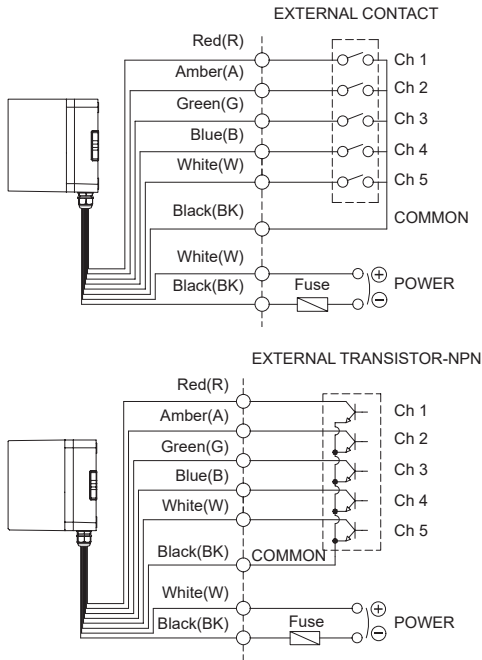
EXTERNAL CONTACT

Red(R)
Amber(A)
Green(G)
Blue(B)
White(W)
Black(BK)
White(W)
Black(BK)

Ch 1
Ch 2
Ch 3
Ch 4
Ch 5
COMMON
Fuse
$\oplus$
$\ominus$
POWER

EXTERNAL TRANSISTOR-NPN

Red(R)
Amber(A)
Green(G)
Blue(B)
White(W)
Black(BK)
COMMON
White(W)
Black(BK)

Ch 1
Ch 2
Ch 3
Ch 4
Ch 5
Fuse
$\oplus$
$\ominus$
POWER